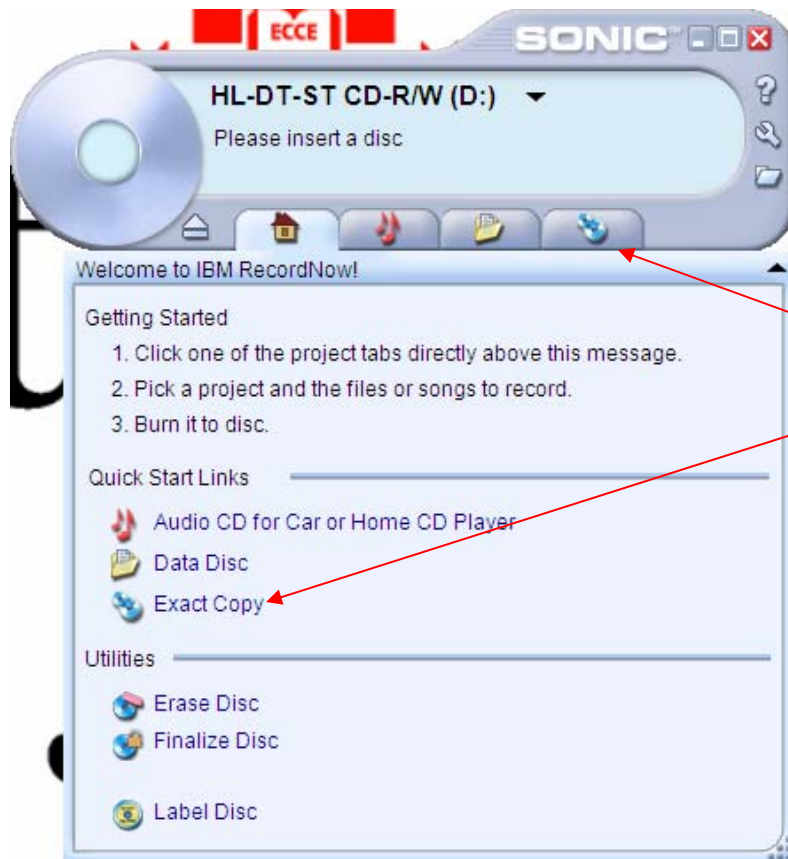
ECCE

SONIC™

HL-DT-ST CD-R/W (D:)

Please insert a disc

Welcome to IBM RecordNow!

Getting Started

1. Click one of the project tabs directly above this message.
2. Pick a project and the files or songs to record.
3. Burn it to disc.

Quick Start Links

Audio CD for Car or Home CD Player

Data Disc

Exact Copy

Utilities

Erase Disc

Finalize Disc

Label Disc